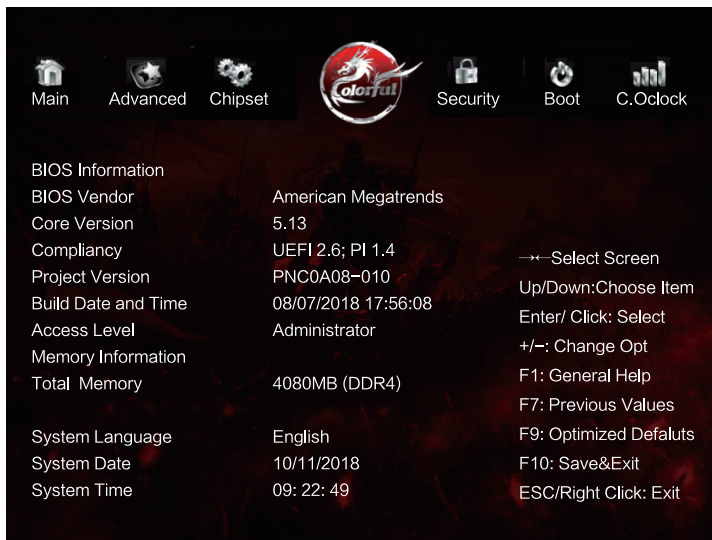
Main Advanced Chipset Colorful Security Boot C.Oclock

BIOS Information
BIOS Vendor American Megatrends
Core Version 5.13
Compliancy UEFI 2.6; PI 1.4
Project Version PNC0A08-010
Build Date and Time 08/07/2018 17:56:08
Access Level Administrator
Memory Information
Total Memory 4080MB (DDR4)

System Language English
System Date 10/11/2018
System Time 09: 22: 49

→←Select Screen
Up/Down:Choose Item
Enter/ Click: Select
+/−: Change Opt
F1: General Help
F7: Previous Values
F9: Optimized Defaluts
F10: Save&Exit
ESC/Right Click: Exit